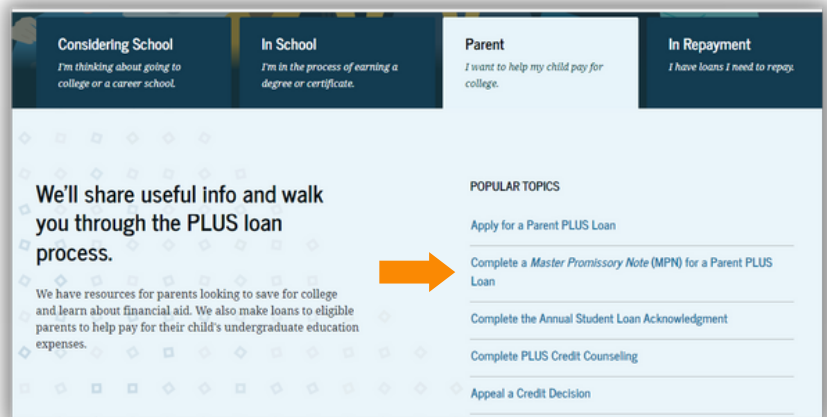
Considering School
I'm thinking about going to college or a career school.

In School
I'm in the process of earning a degree or certificate.

Parent
I want to help my child pay for college.

In Repayment
I have loans I need to repay.

We'll share useful info and walk you through the PLUS loan process.

We have resources for parents looking to save for college and learn about financial aid. We also make loans to eligible parents to help pay for their child's undergraduate education expenses.

POPULAR TOPICS

Apply for a Parent PLUS Loan

Complete a *Master Promissory Note* (MPN) for a Parent PLUS Loan

Complete the Annual Student Loan Acknowledgment

Complete PLUS Credit Counseling

Appeal a Credit Decision